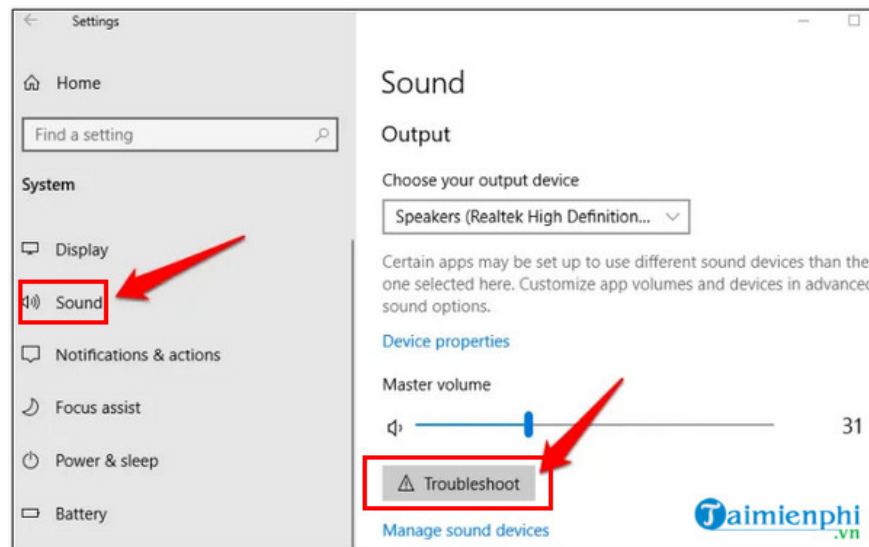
Settings

Home

Find a setting

System

Display

Sound

Notifications & actions

Focus assist

Power & sleep

Battery

Sound

Output

Choose your output device

Speakers (Realtek High Definition...

Certain apps may be set up to use different sound devices than the one selected here. Customize app volumes and devices in advanced sound options.

Device properties

Master volume

31

Troubleshoot

Manage sound devices

Taimienphi.vn